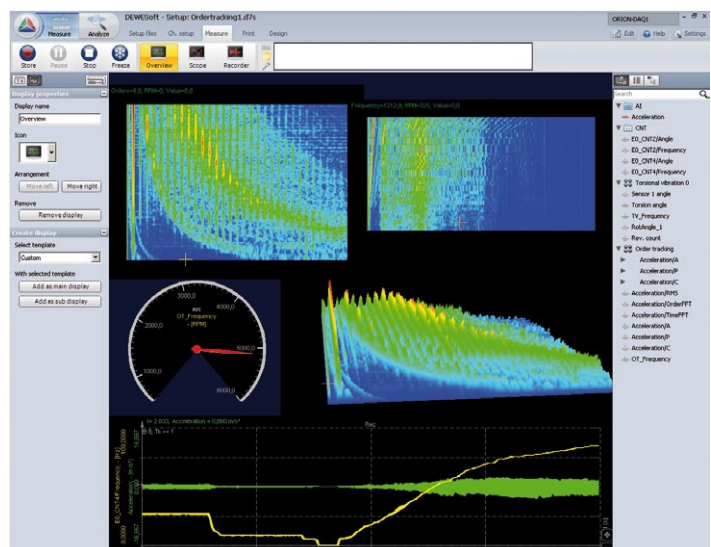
Measure Analyze
DEWESoft - Setup: Ordertracking1.d7s
Setup files Ch. setup Measure Print Design
ORION-DAQ1
Edit Help Settings
Store Pause Stop Freeze Overview Scope Recorder

Display properties
Display name
Overview
Icon
Arrangement
Move left Move right
Remove
Remove display
Create display
Select template
Custom
With selected template
Add as main display
Add as sub display

Orders=8,8, RPM=0, Value=0,0
Frequency=1212,9, RPM=320, Value=0,0

3000,0
4000,0
2000,0
RPM
OT_Frequency
- [RPM]
5000,0
1000,0
6000,0

Acceleration = 0,660 m/s²
Rec

Search
AI
Acceleration
CNT
E0_CNT2/Angle
E0_CNT2/Frequency
E0_CNT4/Angle
E0_CNT4/Frequency
Torsional vibration 0
Sensor 1 angle
Torsion angle
TV_Frequency
RotAngle_1
Rev. count
Order tracking
Acceleration/A
Acceleration/P
Acceleration/C
Acceleration/RMS
Acceleration/OrderFFT
Acceleration/TimeFFT
Acceleration/A
Acceleration/P
Acceleration/C
OT_Frequency